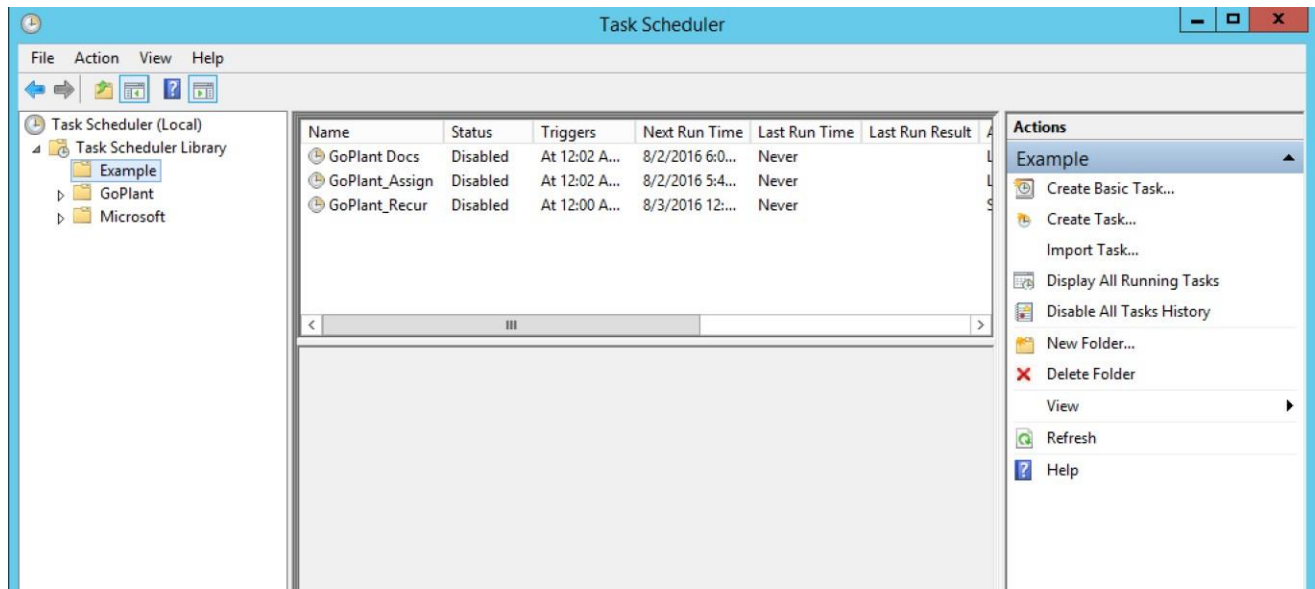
Task Scheduler

File Action View Help

Task Scheduler (Local)
Task Scheduler Library
Example
GoPlant
Microsoft

| Name | Status | Triggers | Next Run Time | Last Run Time | Last Run Result | A |
|---|---|---|---|---|---|---|
| GoPlant Docs | Disabled | At 12:02 A... | 8/2/2016 6:0... | Never | | L |
| GoPlant_Assign | Disabled | At 12:02 A... | 8/2/2016 5:4... | Never | | L |
| GoPlant_Recur | Disabled | At 12:00 A... | 8/3/2016 12:... | Never | | S |

Actions
Example
Create Basic Task...
Create Task...
Import Task...
Display All Running Tasks
Disable All Tasks History
New Folder...
Delete Folder
View
Refresh
Help